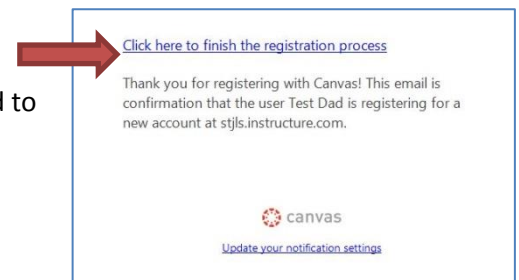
l to

Click here to finish the registration process

Thank you for registering with Canvas! This email is confirmation that the user Test Dad is registering for a new account at stjls.instructure.com.

canvas

Update your notification settings